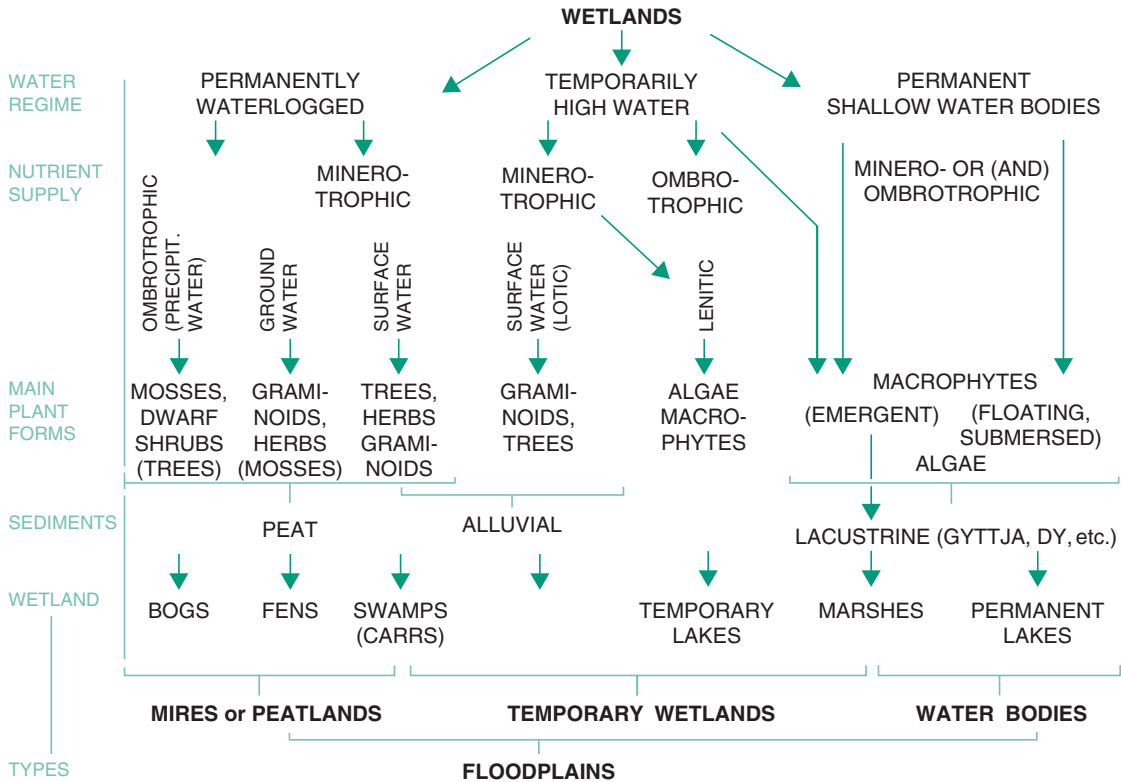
WETLANDS

WATER REGIME
PERMANENTLY WATERLOGGED
TEMPORARILY HIGH WATER
PERMANENT SHALLOW WATER BODIES

NUTRIENT SUPPLY
MINEROTROPHIC
MINEROTROPHIC
OMBROTROPHIC
MINERO- OR (AND) OMBROTROPHIC

OMBROTROPHIC (PRECIPIT. WATER)
GROUND WATER
SURFACE WATER
SURFACE WATER (LOTIC)
LENITIC

MAIN PLANT FORMS
MOSSES, DWARF SHRUBS (TREES)
GRAMINOIDS, HERBS (MOSSES)
TREES, HERBS GRAMINOIDS
GRAMINOIDS, TREES
ALGAE MACROPHYTES
MACROPHYTES
(EMERGENT)
(FLOATING, SUBMERSED)
ALGAE

SEDIMENTS
PEAT
ALLUVIAL
LACUSTRINE (GYTTJA, DY, etc.)

WETLAND
BOGS
FENS
SWAMPS (CARRS)
TEMPORARY LAKES
MARSHES
PERMANENT LAKES

MIRES or PEATLANDS
TEMPORARY WETLANDS
WATER BODIES

TYPES
FLOODPLAINS